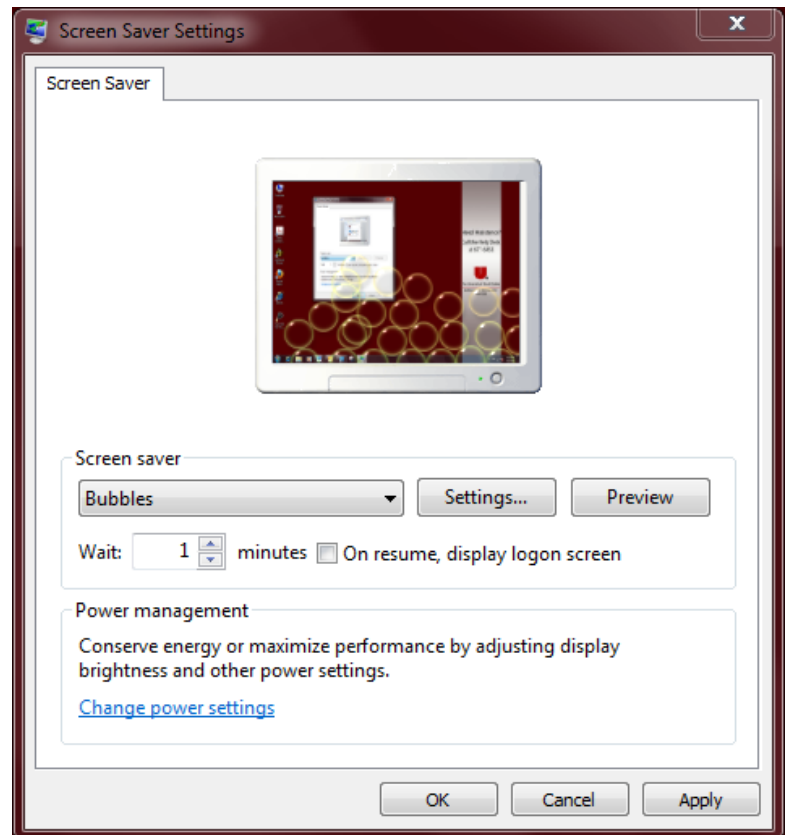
Screen Saver Settings

Screen Saver

Screen saver
Bubbles
Settings...
Preview
Wait: 1 minutes
On resume, display logon screen

Power management
Conserve energy or maximize performance by adjusting display brightness and other power settings.
Change power settings

OK
Cancel
Apply